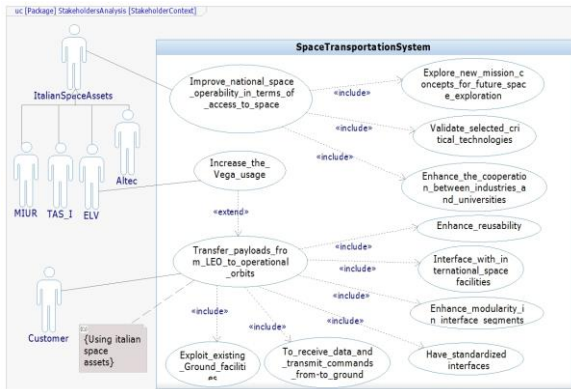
uc [Package] StakeholdersAnalysis [StakeholderContext]

ItalianSpaceAssets

MIUR

TAS_I

ELV

Altec

Customer

{Using italian space assets}

SpaceTransportationSystem

Improve_national_space_operability_in_terms_of_access_to_space

«include»

Explore_new_mission_concepts_for_future_space_exploration

«include»

Validate_selected_critical_technologies

«include»

Enhance_the_cooperation_between_industries_and_universities

Increase_the_Vega_usage

«extend»

Transfer_payloads_from_LEO_to_operational_orbits

«include»

Enhance_reusability

«include»

Interface_with_international_space facilities

«include»

Enhance_modularity_in interface segments

«include»

«include»

«include»

Exploit_existing_Ground_faciliti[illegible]

To_receive_data_and_transmit_commands_from_to_ground

Have_standardized interfaces